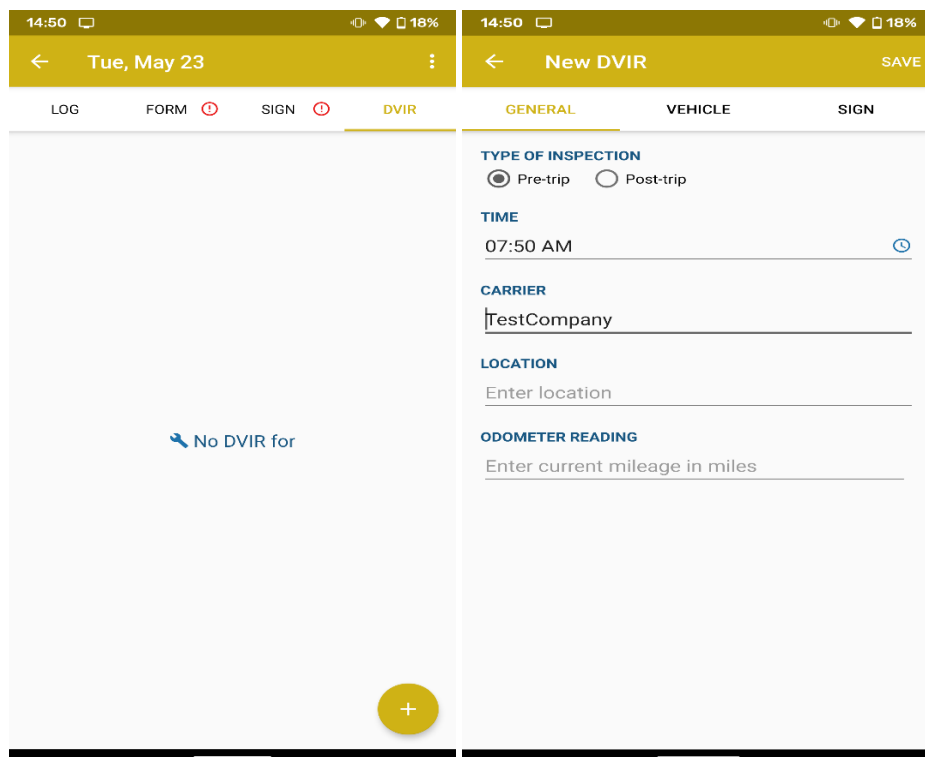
14:50 18%

Tue, May 23

LOG FORM SIGN DVIR

No DVIR for

+

14:50 18%

New DVIR SAVE

GENERAL VEHICLE SIGN

TYPE OF INSPECTION

Pre-trip Post-trip

TIME

07:50 AM

CARRIER

TestCompany

LOCATION

Enter location

ODOMETER READING

Enter current mileage in miles